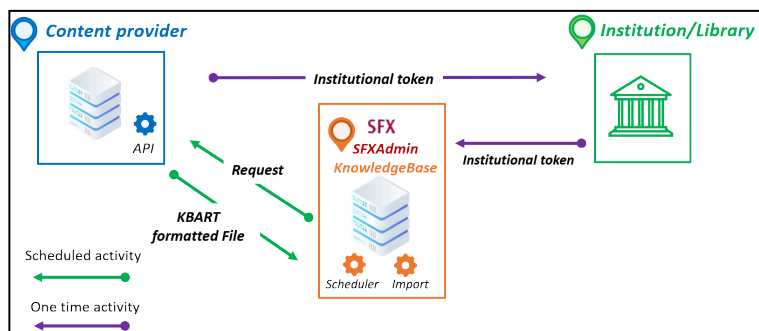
Content provider

Institution/Library

Institutional token

API

SFX

SFXAdmin

KnowledgeBase

Institutional token

Request

KBART formatted File

Scheduled activity

Scheduler

Import

One time activity